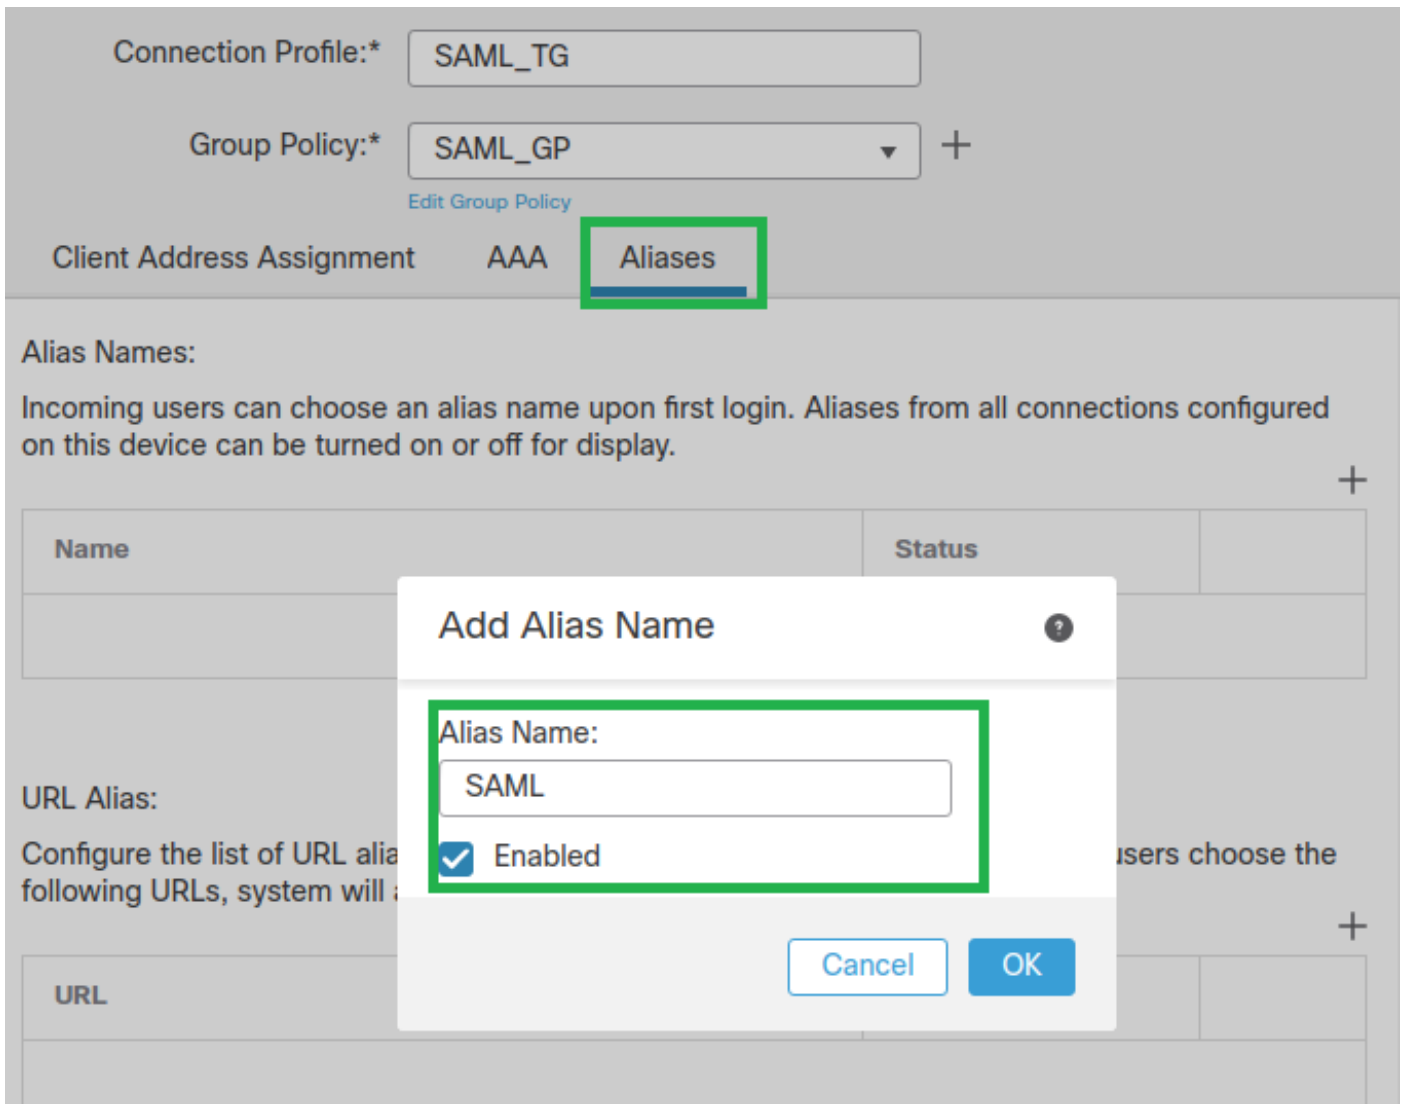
Connection Profile:* SAML_TG

Group Policy:* SAML_GP +

Edit Group Policy

Client Address Assignment AAA Aliases

Alias Names:

Incoming users can choose an alias name upon first login. Aliases from all connections configured on this device can be turned on or off for display.

+

| Name | Status | |
|---|---|---|
| | | |

Add Alias Name ?

Alias Name:

SAML

Enabled

Cancel OK

URL Alias:

Configure the list of URL alia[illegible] users choose the following URLs, system will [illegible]

+

| URL | | |
|---|---|---|
| | | |